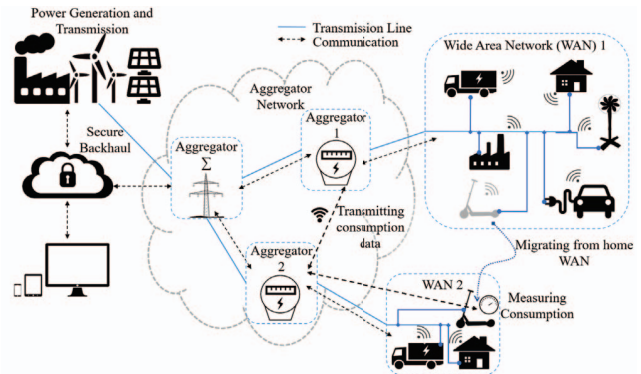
Power Generation and Transmission

Transmission Line

Communication

Wide Area Network (WAN) 1

Aggregator Network

Secure Backhaul

Aggregator 1

Aggregator $\Sigma$

Transmitting consumption data

Aggregator 2

Migrating from home WAN

WAN 2

Measuring Consumption